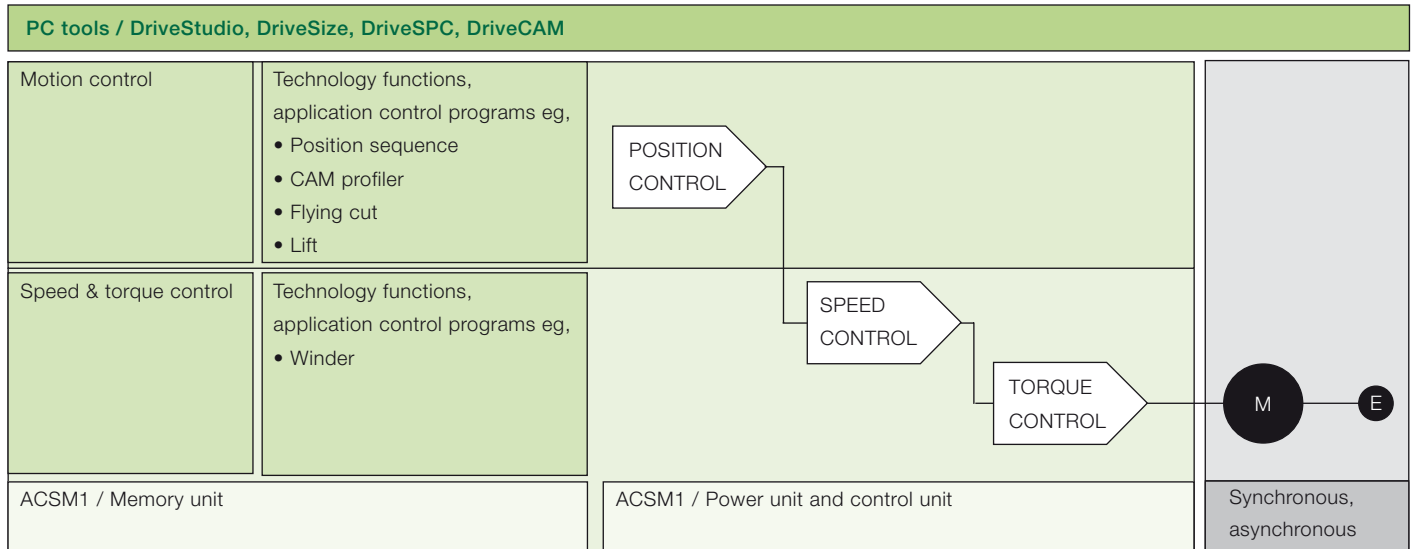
PC tools / DriveStudio, DriveSize, DriveSPC, DriveCAM

Motion control

Technology functions, application control programs eg,
• Position sequence
• CAM profiler
• Flying cut
• Lift

POSITION CONTROL

Speed & torque control

Technology functions, application control programs eg,
• Winder

SPEED CONTROL

TORQUE CONTROL

M

E

ACSM1 / Memory unit

ACSM1 / Power unit and control unit

Synchronous, asynchronous